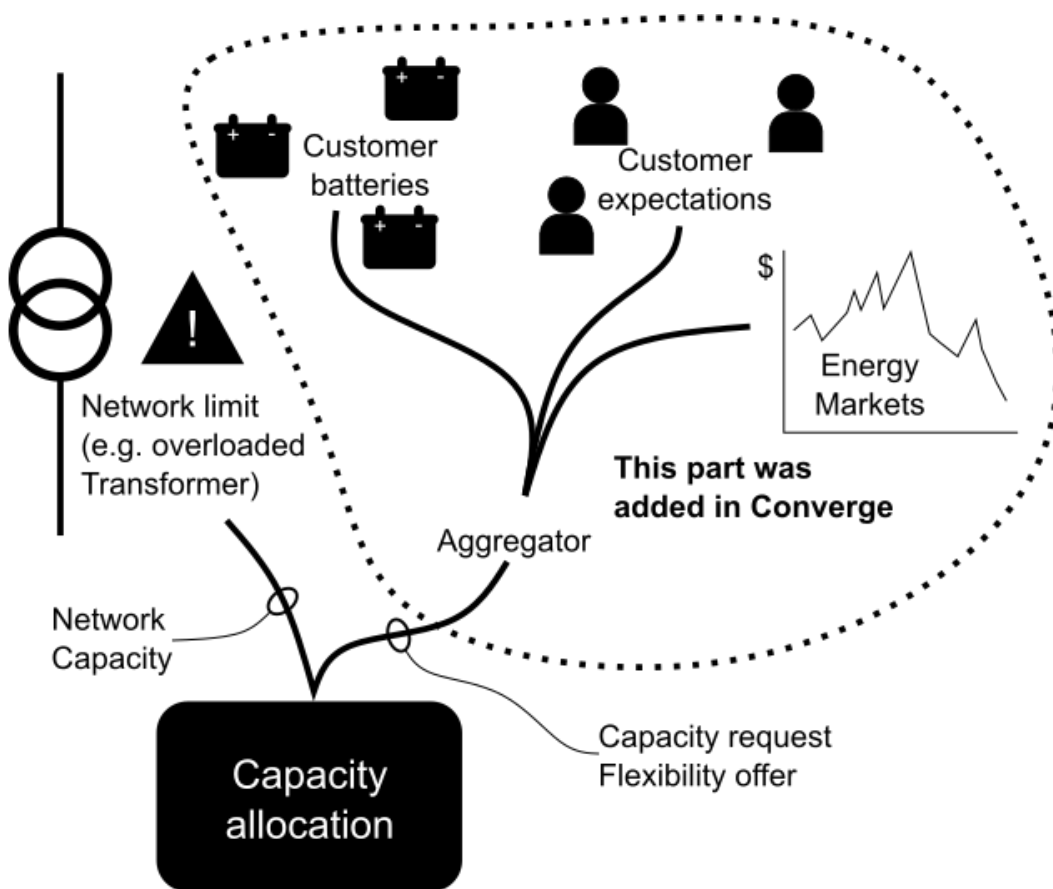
Customer batteries

Customer expectations

$

Energy Markets

!

Network limit (e.g. overloaded Transformer)

This part was added in Converge

Aggregator

Network Capacity

Capacity request
Flexibility offer

Capacity allocation